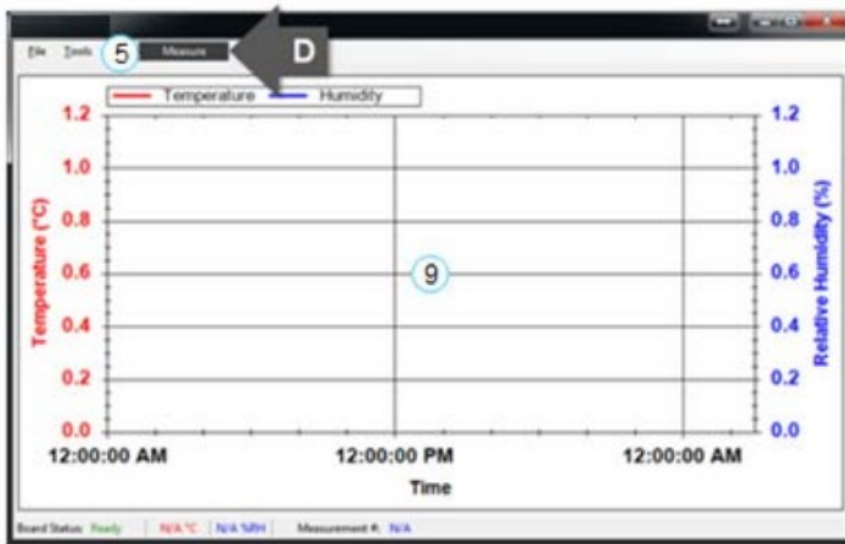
File Tools 5 Measure D

Temperature Humidity

1.2
1.0
0.8
0.6
0.4
0.2
0.0

Temperature (°C)

9

1.2
1.0
0.8
0.6
0.4
0.2
0.0

Relative Humidity (%)

12:00:00 AM 12:00:00 PM 12:00:00 AM

Time

Board Status: Ready | N/A °C | N/A %RH | Measurement #: N/A